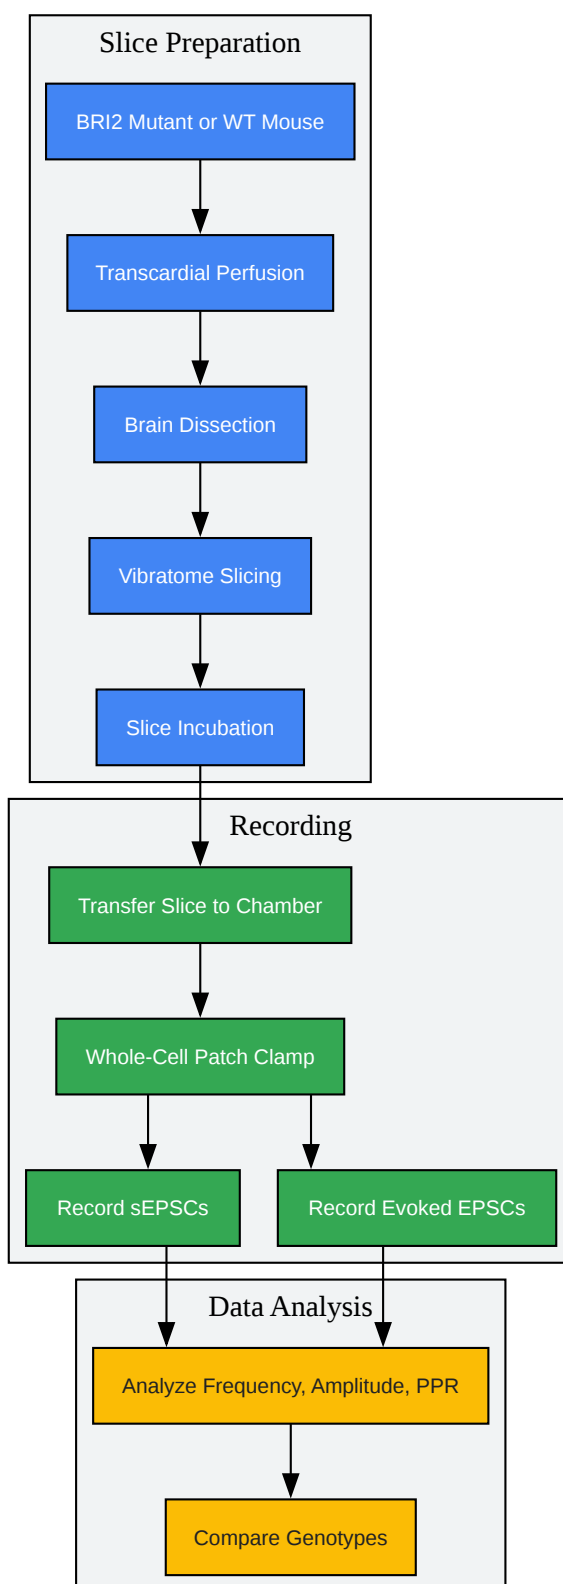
Slice Preparation

BRI2 Mutant or WT Mouse

Transcardial Perfusion

Brain Dissection

Vibratome Slicing

Slice Incubation

Recording

Transfer Slice to Chamber

Whole-Cell Patch Clamp

Record sEPSCs

Record Evoked EPSCs

Data Analysis

Analyze Frequency, Amplitude, PPR

Compare Genotypes